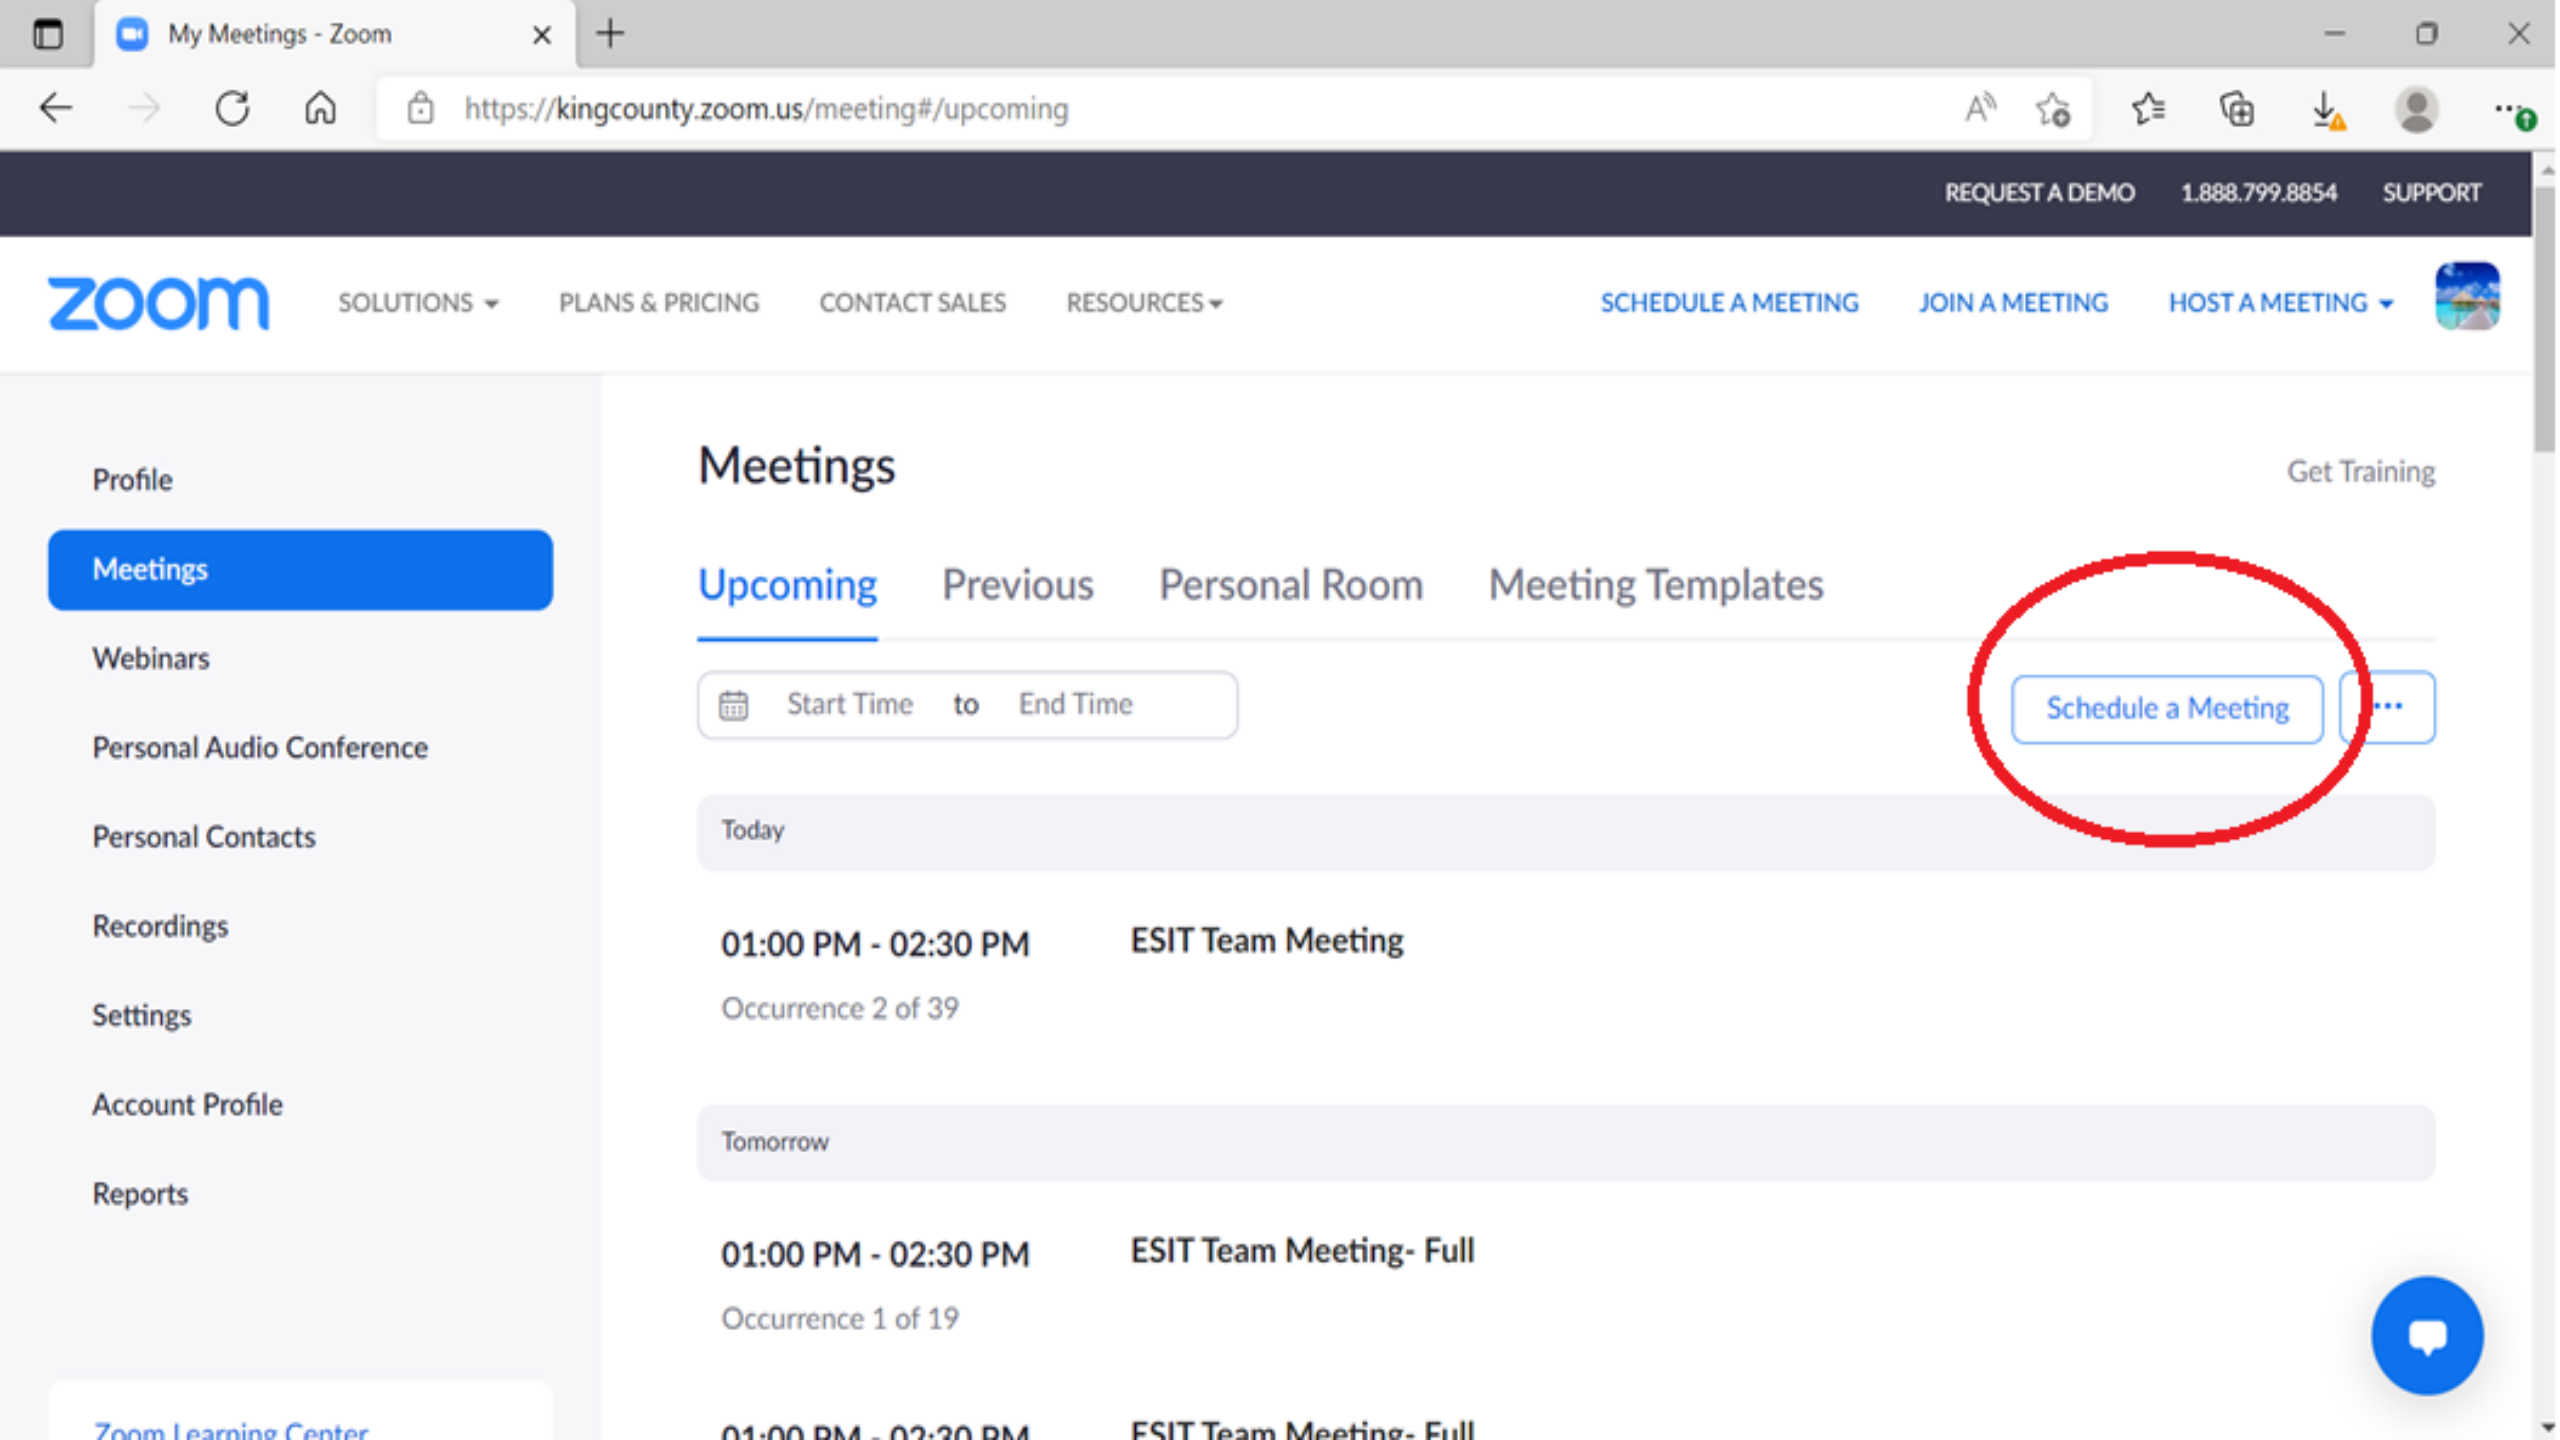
My Meetings - Zoom

https://kingcounty.zoom.us/meeting#/upcoming

REQUEST A DEMO 1.888.799.8854 SUPPORT

zoom SOLUTIONS PLANS & PRICING CONTACT SALES RESOURCES SCHEDULE A MEETING JOIN A MEETING HOST A MEETING

Profile
Meetings
Webinars
Personal Audio Conference
Personal Contacts
Recordings
Settings
Account Profile
Reports

Zoom Learning Center

Meetings

Get Training

Upcoming Previous Personal Room Meeting Templates

Start Time to End Time

Schedule a Meeting ···

Today

01:00 PM - 02:30 PM ESIT Team Meeting
Occurrence 2 of 39

Tomorrow

01:00 PM - 02:30 PM ESIT Team Meeting- Full
Occurrence 1 of 19

01:00 PM - 02:30 PM ESIT Team Meeting- Full